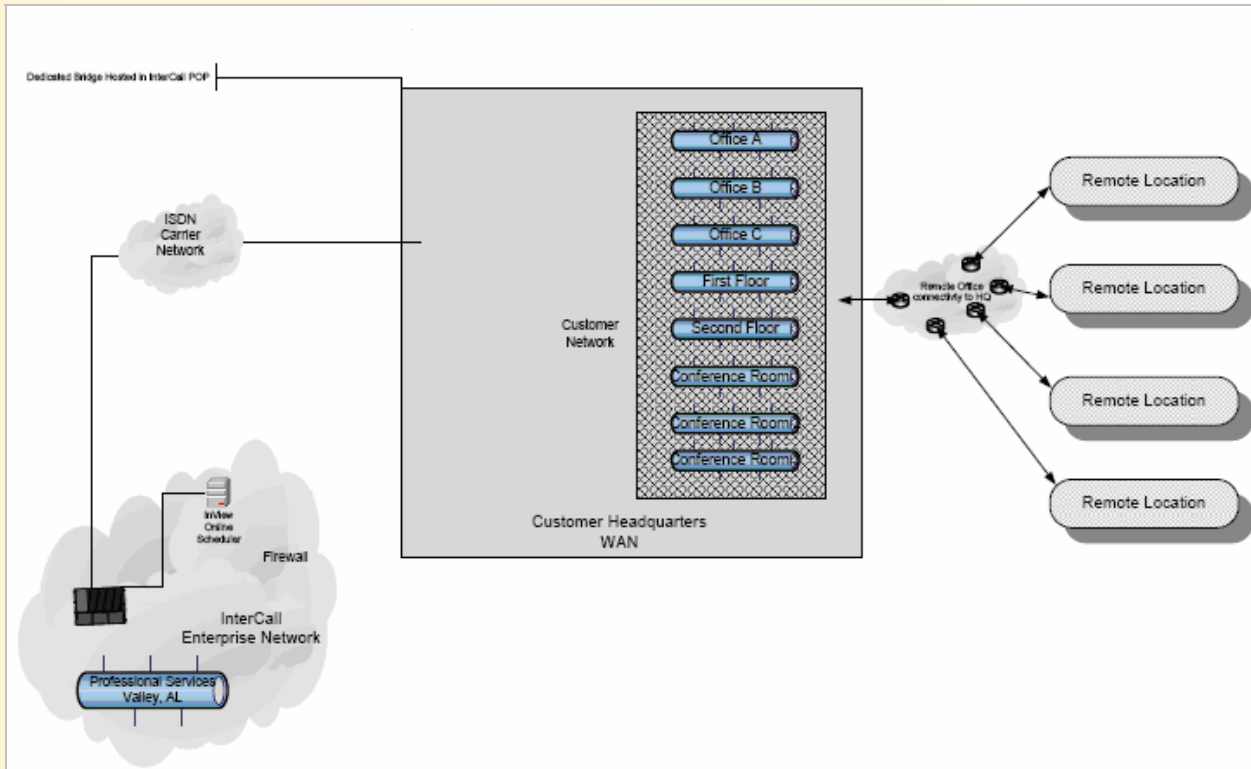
Dedicated Bridge Hosted in InterCall POP

ISDN Carrier Network

Office A

Office B

Office C

First Floor

Second Floor

Conference Room

Conference Room

Conference Room

Customer Network

Customer Headquarters WAN

Remote Location

Remote Location

Remote Location

Remote Location

Remote Office connectivity to HQ

InView Online Scheduler

Firewall

InterCall Enterprise Network

Professional Services Valley, AL